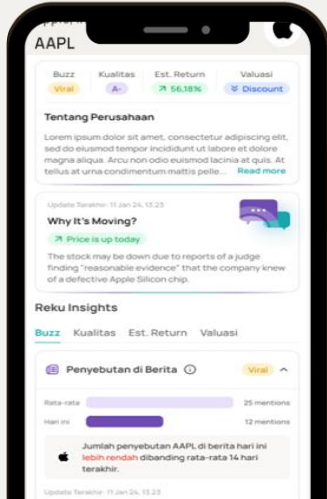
AAPL

| Buzz | Kualitas | Est. Return | Valuasi |
|---|---|---|---|
| Viral | A- | 56,18% | Discount |

Tentang Perusahaan

Lorem ipsum dolor sit amet, consectetur adipiscing elit, sed do eiusmod tempor incididunt ut labore et dolore magna aliqua. Arcu non odio euismod lacinia at quis. At tellus at urna condimentum mattis pelle... Read more

Update Terakhir · 11 Jan 24, 13.23

Why It's Moving?

Price is up today

The stock may be down due to reports of a judge finding "reasonable evidence" that the company knew of a defective Apple Silicon chip.

Reku Insights

Buzz Kualitas Est. Return Valuasi

Penyebutan di Berita Viral

Rata-rata 25 mentions

Hari ini 12 mentions

Jumlah penyebutan AAPL di berita hari ini lebih rendah dibanding rata-rata 14 hari terakhir.

Update Terakhir · 11 Jan 24, 13.23